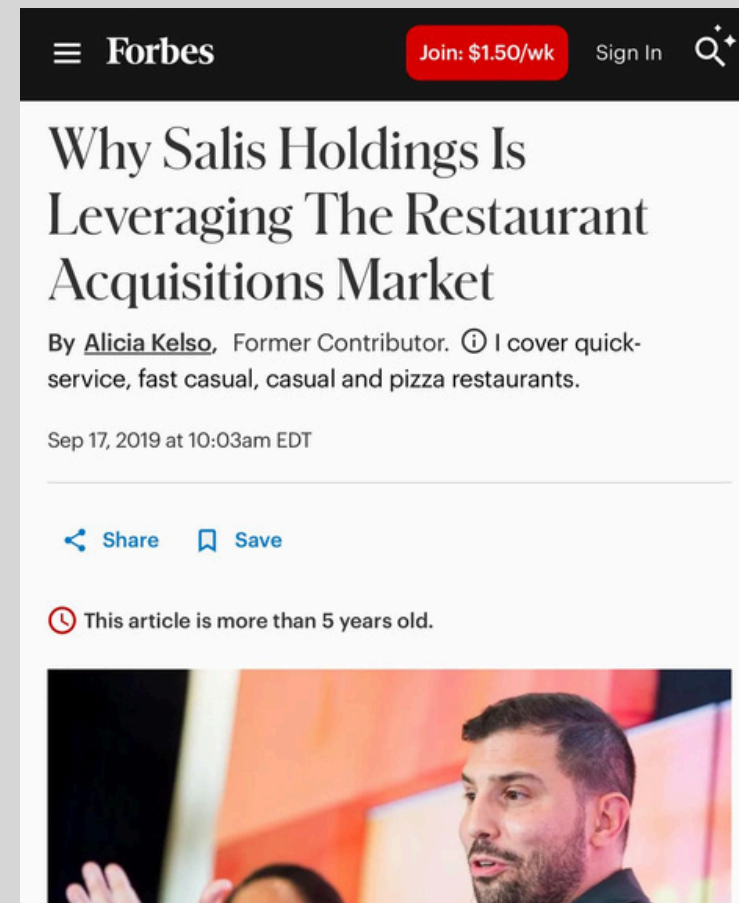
Forbes

Join: $1.50/wk

Sign In

Why Salis Holdings Is Leveraging The Restaurant Acquisitions Market

By Alicia Kelso, Former Contributor. ⓘ I cover quick-service, fast casual, casual and pizza restaurants.

Sep 17, 2019 at 10:03am EDT

Share Save

This article is more than 5 years old.